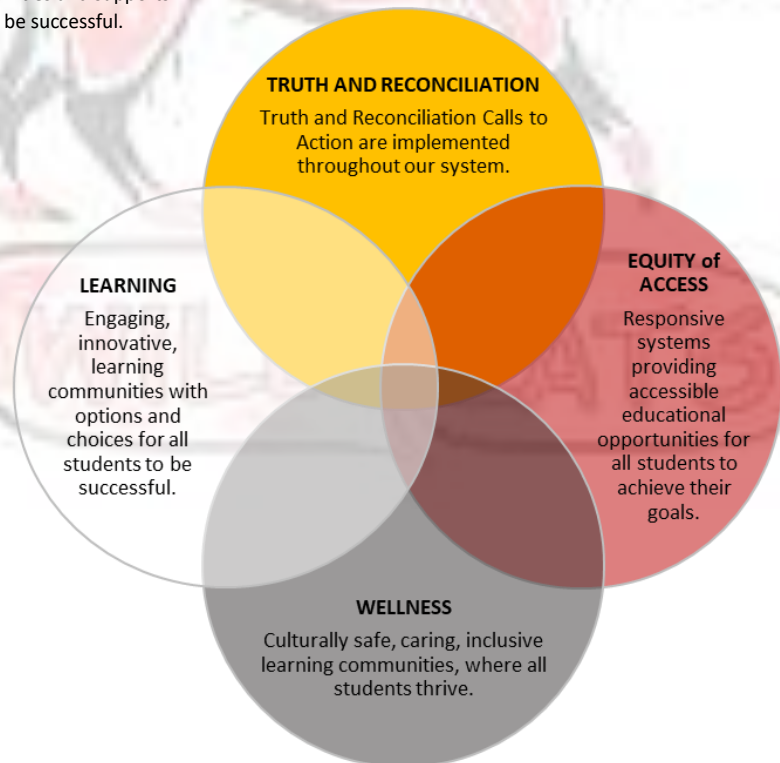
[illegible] be successful.

TRUTH AND RECONCILIATION

Truth and Reconciliation Calls to Action are implemented throughout our system.

LEARNING

Engaging, innovative, learning communities with options and choices for all students to be successful.

EQUITY of ACCESS

Responsive systems providing accessible educational opportunities for all students to achieve their goals.

WELLNESS

Culturally safe, caring, inclusive learning communities, where all students thrive.